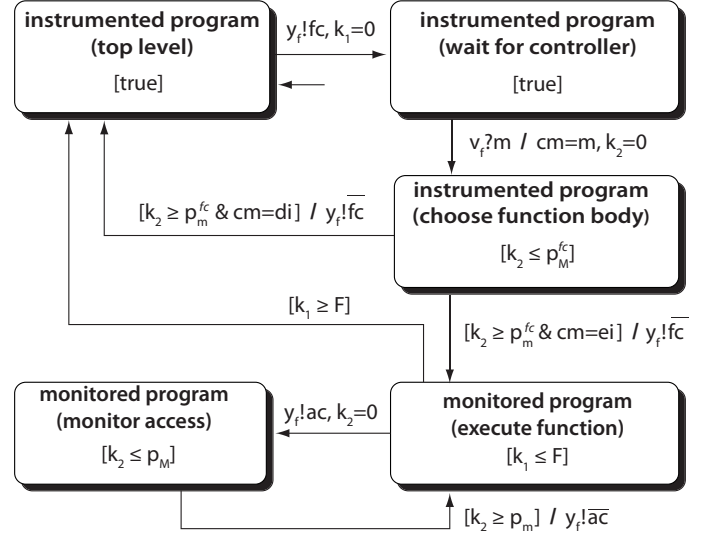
**instrumented program (top level)**

[true]

$y_f!fc$, $k_1=0$

**instrumented program (wait for controller)**

[true]

$v_f?m$ / $cm=m$, $k_2=0$

$[k_2 \geq p_m^{fc}$ & $cm=di]$ / $y_f!\overline{fc}$

**instrumented program (choose function body)**

$[k_2 \leq p_M^{fc}]$

$[k_1 \geq F]$

$[k_2 \geq p_m^{fc}$ & $cm=ei]$ / $y_f!\overline{fc}$

**monitored program (monitor access)**

$[k_2 \leq p_M]$

$y_f!ac$, $k_2=0$

**monitored program (execute function)**

$[k_1 \leq F]$

$[k_2 \geq p_m]$ / $y_f!\overline{ac}$